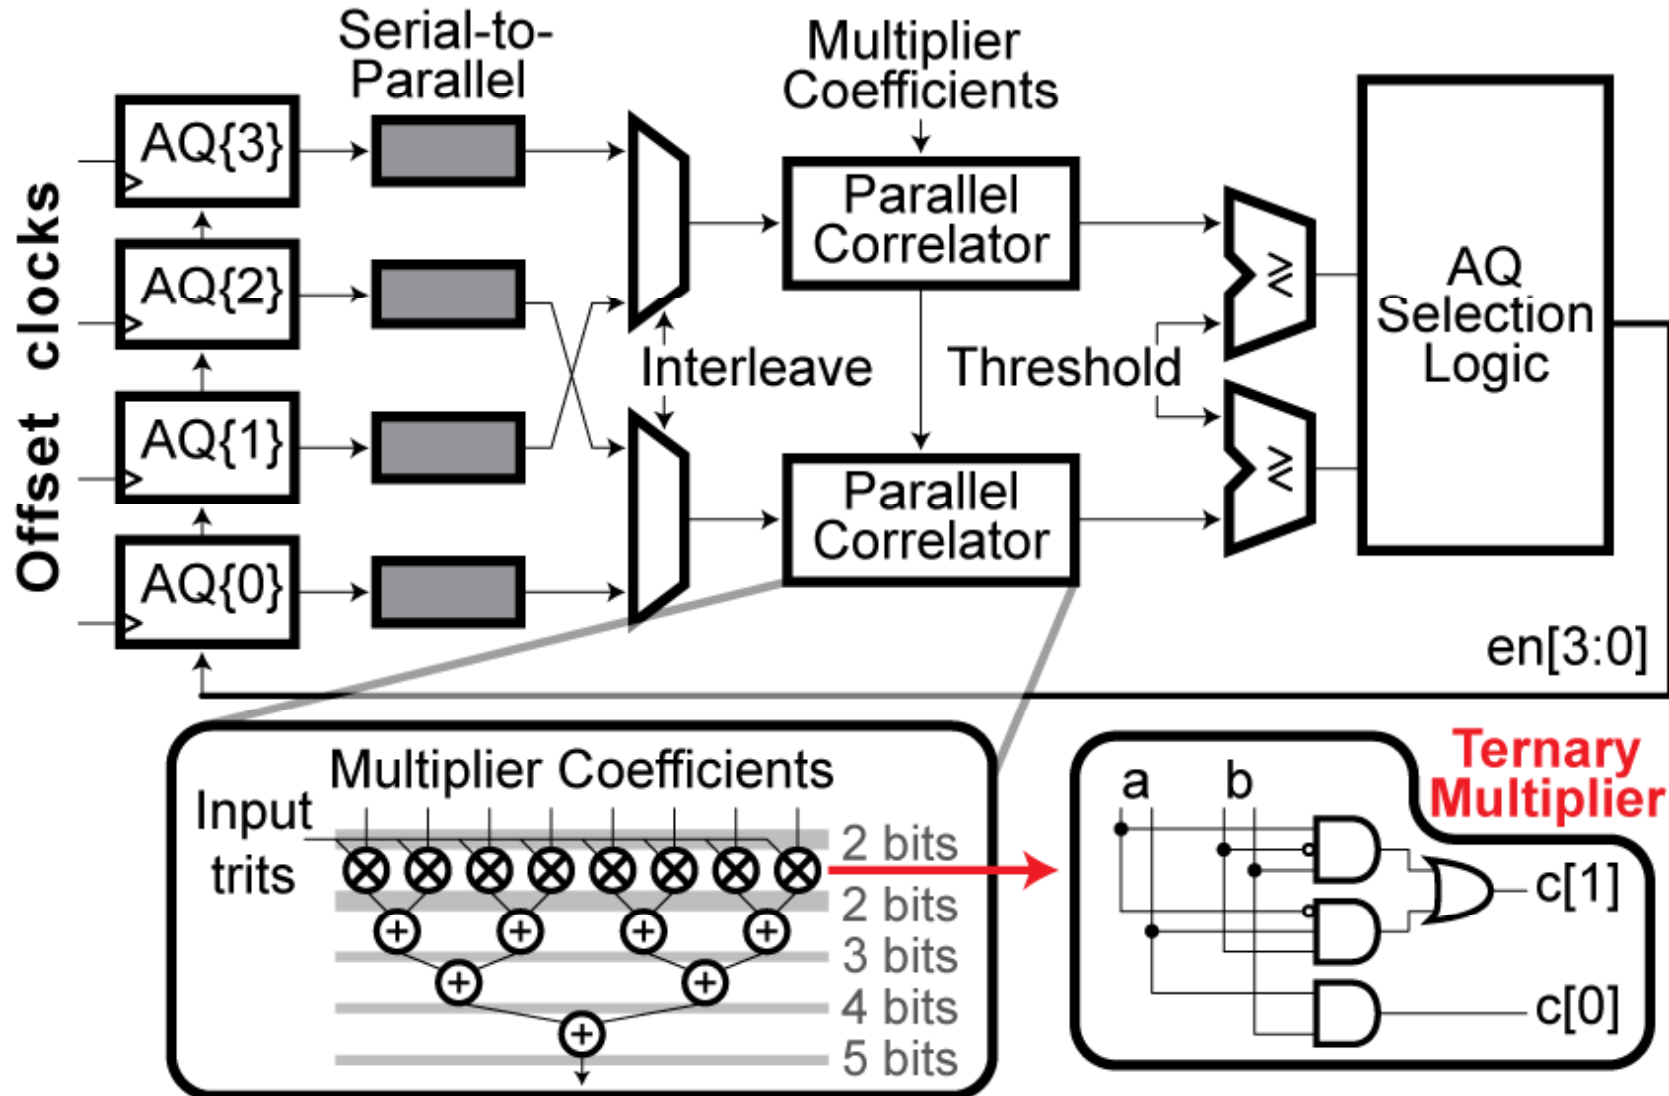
Offset clocks

AQ{3}

AQ{2}

AQ{1}

AQ{0}

Serial-to-Parallel

Multiplier Coefficients

Parallel Correlator

Interleave

Threshold

Parallel Correlator

$\geq$

$\geq$

AQ Selection Logic

en[3:0]

Multiplier Coefficients

Input trits

2 bits

2 bits

3 bits

4 bits

5 bits

Ternary Multiplier

a

b

c[1]

c[0]